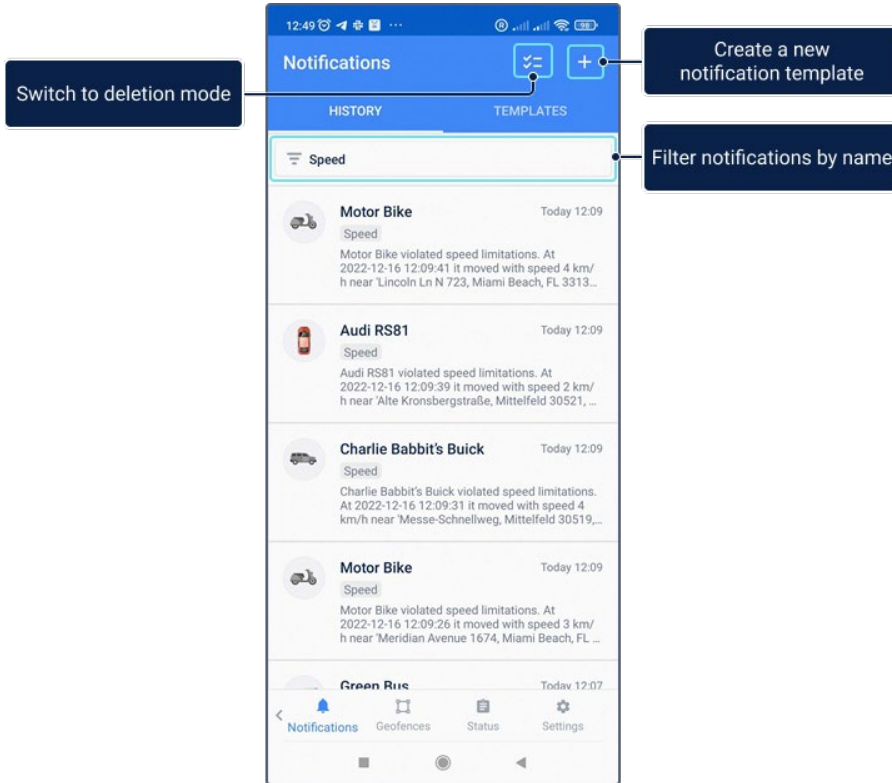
12:49 ··· 98

Notifications

Switch to deletion mode

Create a new notification template

HISTORY

TEMPLATES

Speed

Filter notifications by name

Motor Bike
Today 12:09
Speed
Motor Bike violated speed limitations. At 2022-12-16 12:09:41 it moved with speed 4 km/h near 'Lincoln Ln N 723, Miami Beach, FL 3313...

Audi RS81
Today 12:09
Speed
Audi RS81 violated speed limitations. At 2022-12-16 12:09:39 it moved with speed 2 km/h near 'Alte Kronsbergstraße, Mittelfeld 30521, ...

Charlie Babbit's Buick
Today 12:09
Speed
Charlie Babbit's Buick violated speed limitations. At 2022-12-16 12:09:31 it moved with speed 4 km/h near 'Messe-Schnellweg, Mittelfeld 30519,...

Motor Bike
Today 12:09
Speed
Motor Bike violated speed limitations. At 2022-12-16 12:09:26 it moved with speed 3 km/h near 'Meridian Avenue 1674, Miami Beach, FL ...

Green Bus
Today 12:07

Notifications
Geofences
Status
Settings